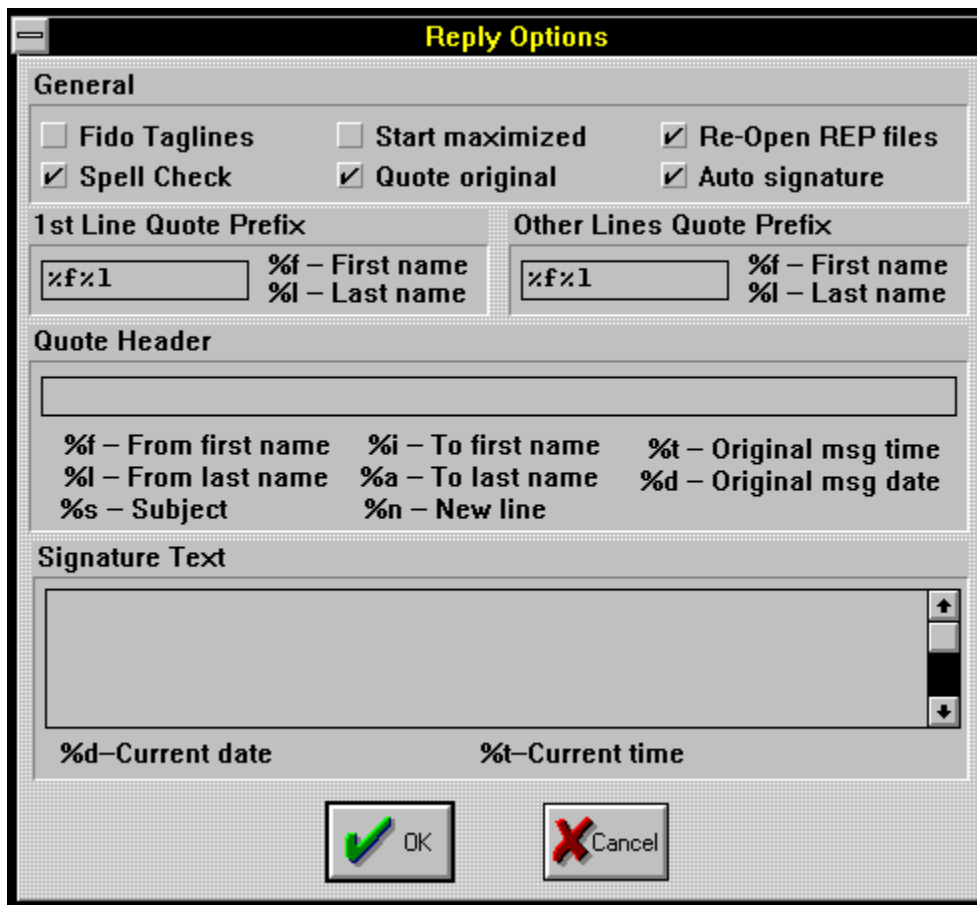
Reply Options

General

Fido Taglines
Start maximized
✓ Re-Open REP files
✓ Spell Check
✓ Quote original
✓ Auto signature

1st Line Quote Prefix

%f%l

%f – First name
%l – Last name

Other Lines Quote Prefix

%f%l

%f – First name
%l – Last name

Quote Header

%f – From first name
%l – From last name
%s – Subject
%i – To first name
%a – To last name
%n – New line
%t – Original msg time
%d – Original msg date

Signature Text

%d–Current date
%t–Current time

OK
Cancel